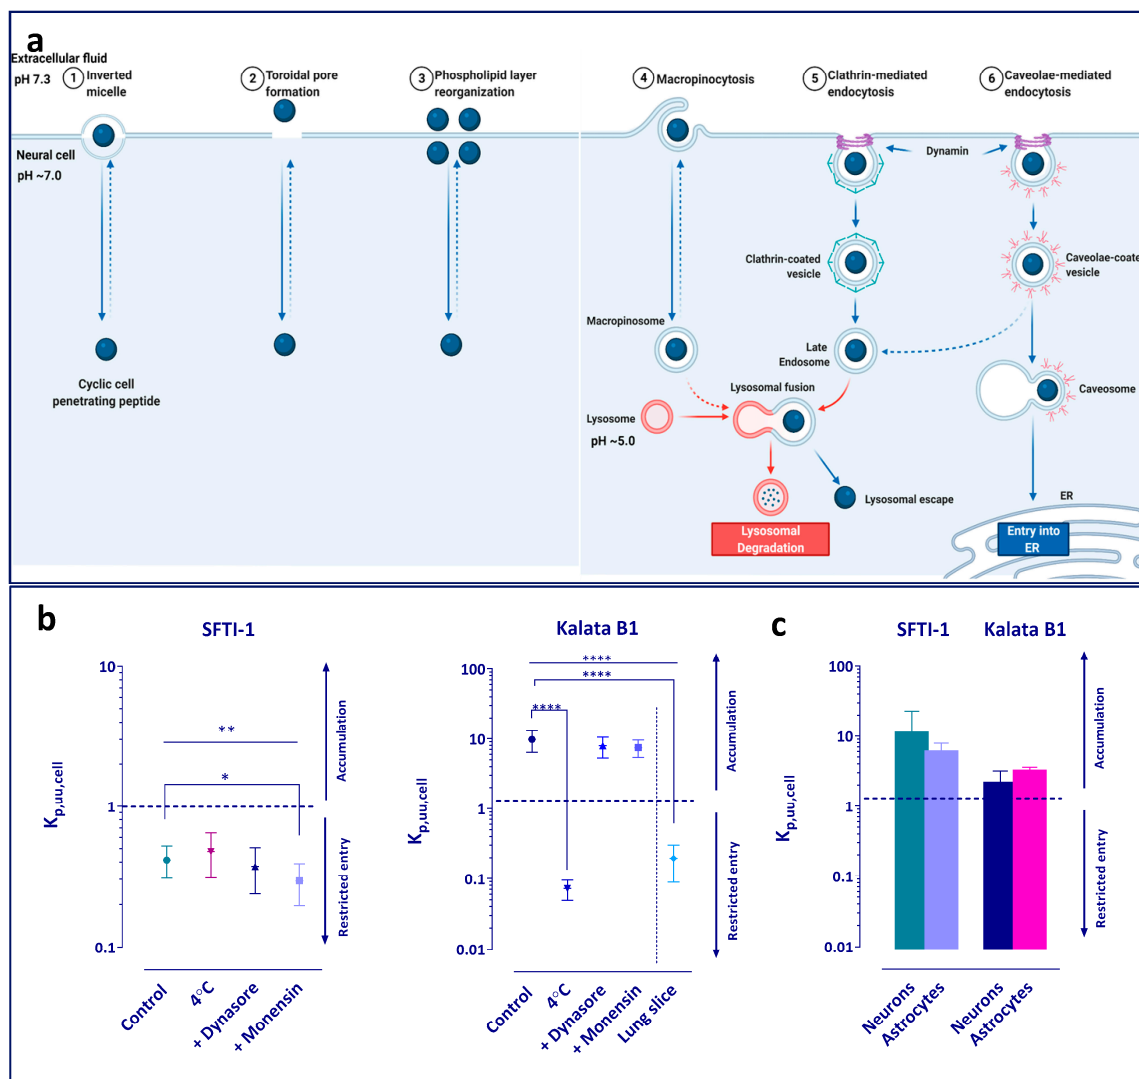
a

Extracellular fluid
pH 7.3

1 Inverted micelle

2 Toroidal pore formation

3 Phospholipid layer reorganization

4 Macropinocytosis

5 Clathrin-mediated endocytosis

6 Caveolae-mediated endocytosis

Neural cell
pH ~7.0

Dynamin

Clathrin-coated vesicle

Caveolae-coate vesicle

Macropinosome

Late Endosome

Lysosomal fusion

Caveosome

Lysosome
pH ~5.0

Cyclic cell penetrating peptide

Lysosomal escape

ER

Lysosomal Degradation

Entry into ER

b

SFTI-1

10

1

0.1

$K_{p,uu,cell}$

**

*

Accumulation

Restricted entry

Control
4◦C
+ Dynasore
+ Monensin

Kalata B1

100

10

1

0.1

0.01

$K_{p,uu,cell}$

****

****

****

Accumulation

Restricted entry

Control
4◦C
+ Dynasore
+ Monensin
Lung slice

c

SFTI-1 Kalata B1

100

10

1

0.1

0.01

$K_{p,uu,cell}$

Accumulation

Restricted entry

Neurons
Astrocytes
Neurons
Astrocytes